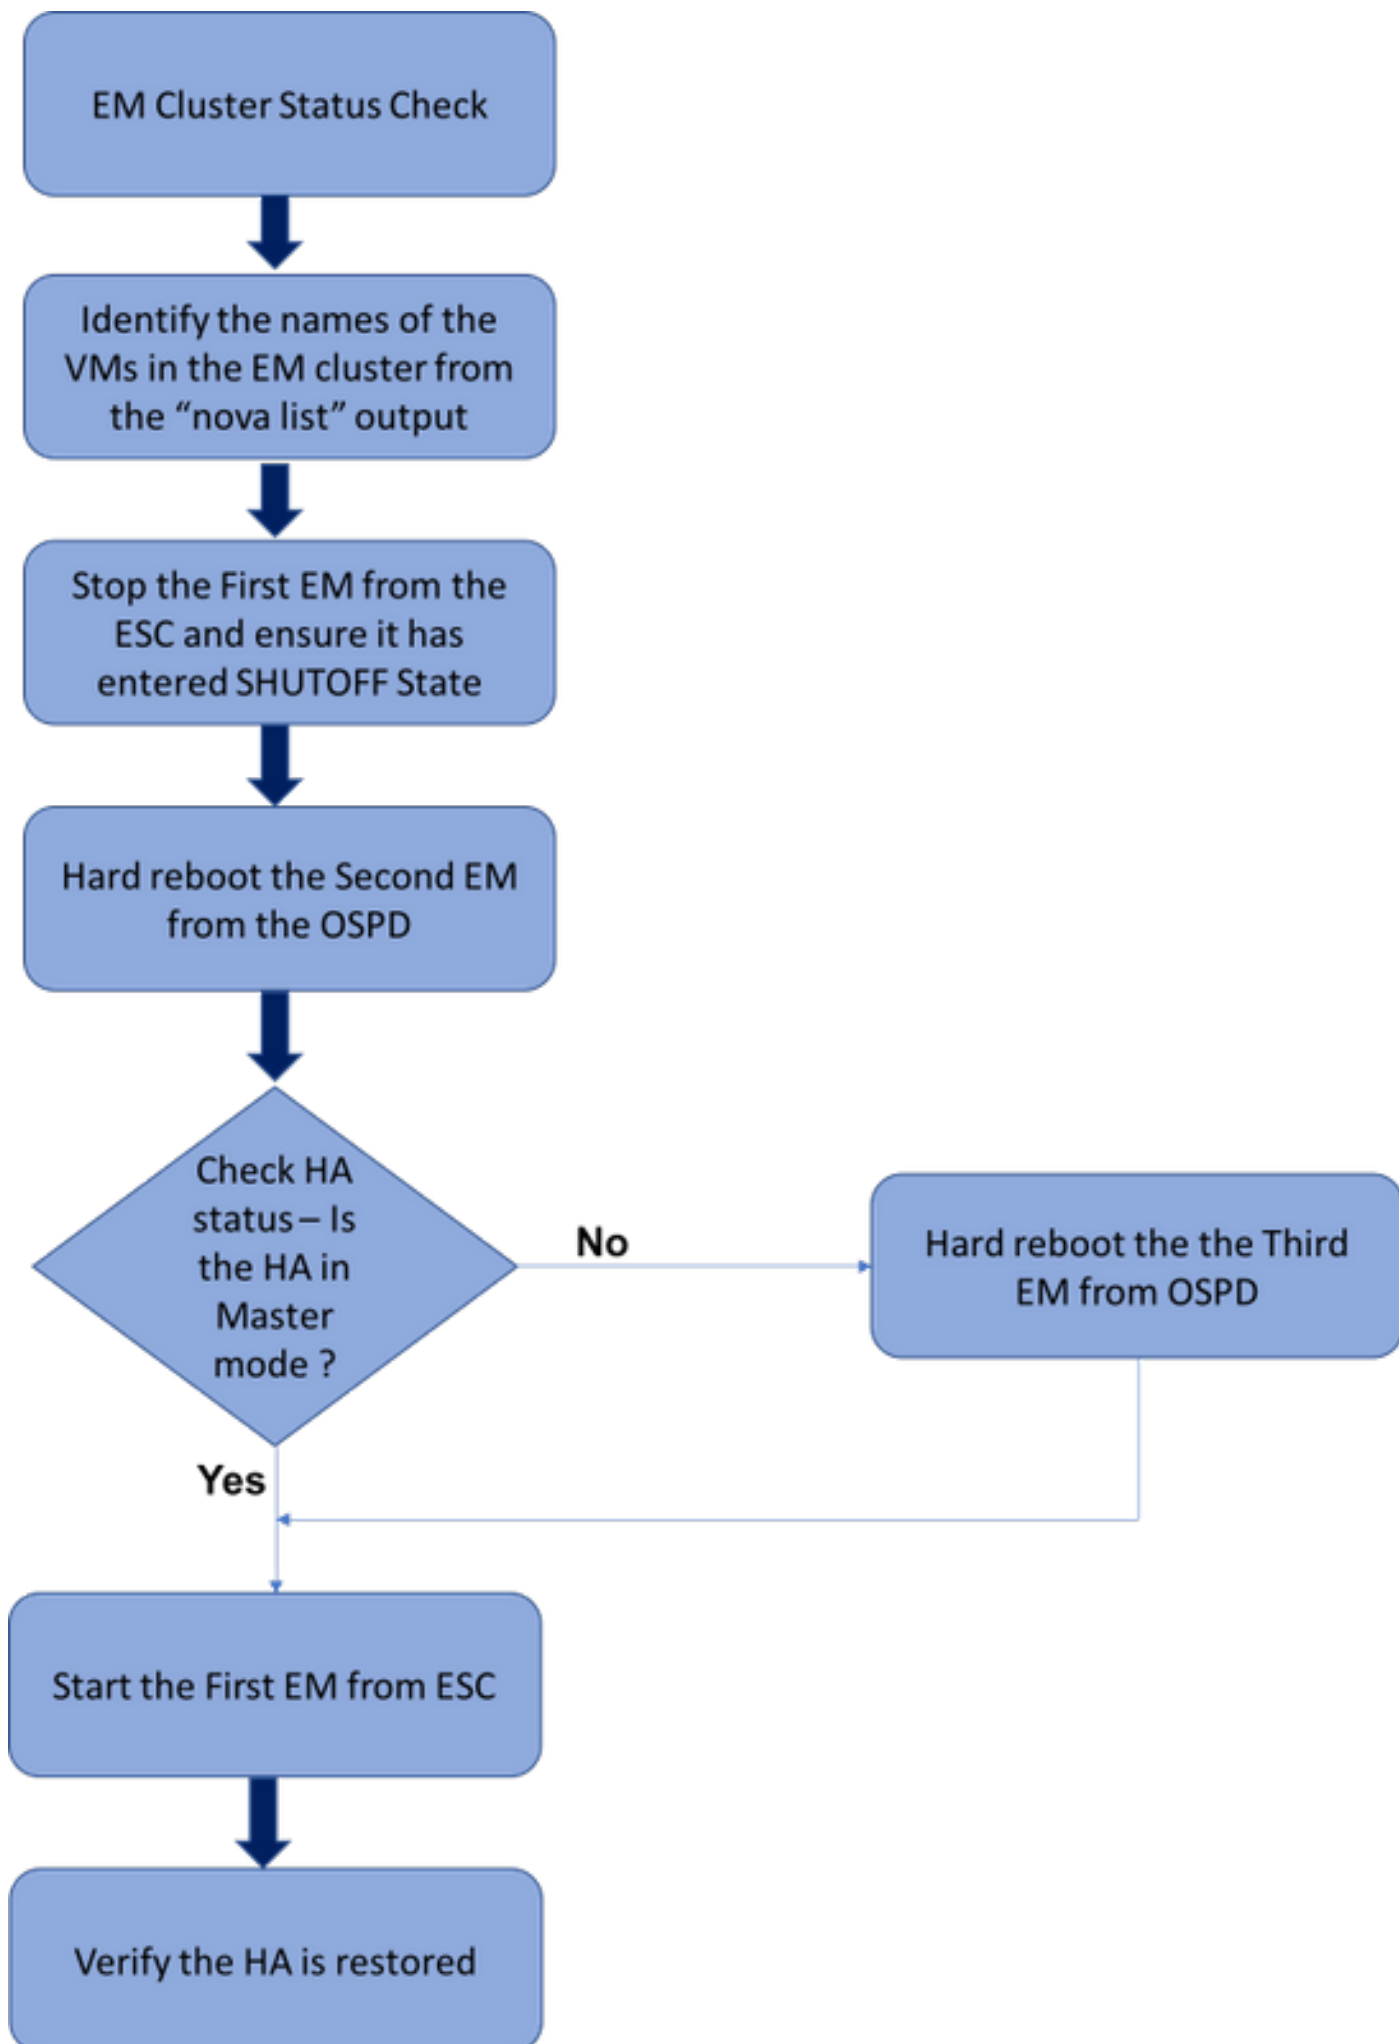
EM Cluster Status Check

Identify the names of the VMs in the EM cluster from the “nova list” output

Stop the First EM from the ESC and ensure it has entered SHUTOFF State

Hard reboot the Second EM from the OSPD

Check HA status – Is the HA in Master mode ?

No

Hard reboot the the Third EM from OSPD

Yes

Start the First EM from ESC

Verify the HA is restored